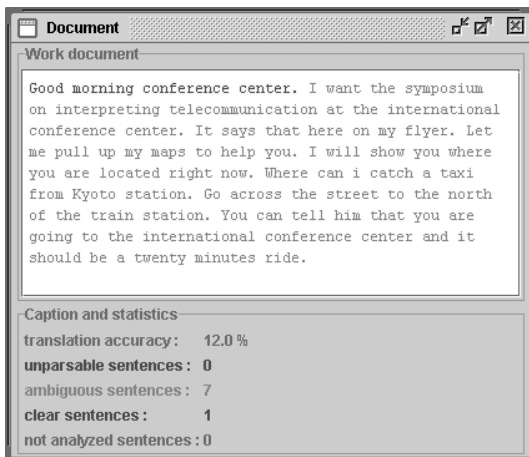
Document

Work document

Good morning conference center. I want the symposium on interpreting telecommunication at the international conference center. It says that here on my flyer. Let me pull up my maps to help you. I will show you where you are located right now. Where can i catch a taxi from Kyoto station. Go across the street to the north of the train station. You can tell him that you are going to the international conference center and it should be a twenty minutes ride.

Caption and statistics

translation accuracy: 12.0 %

unparsable sentences: 0

ambiguous sentences: 7

clear sentences: 1

not analyzed sentences: 0